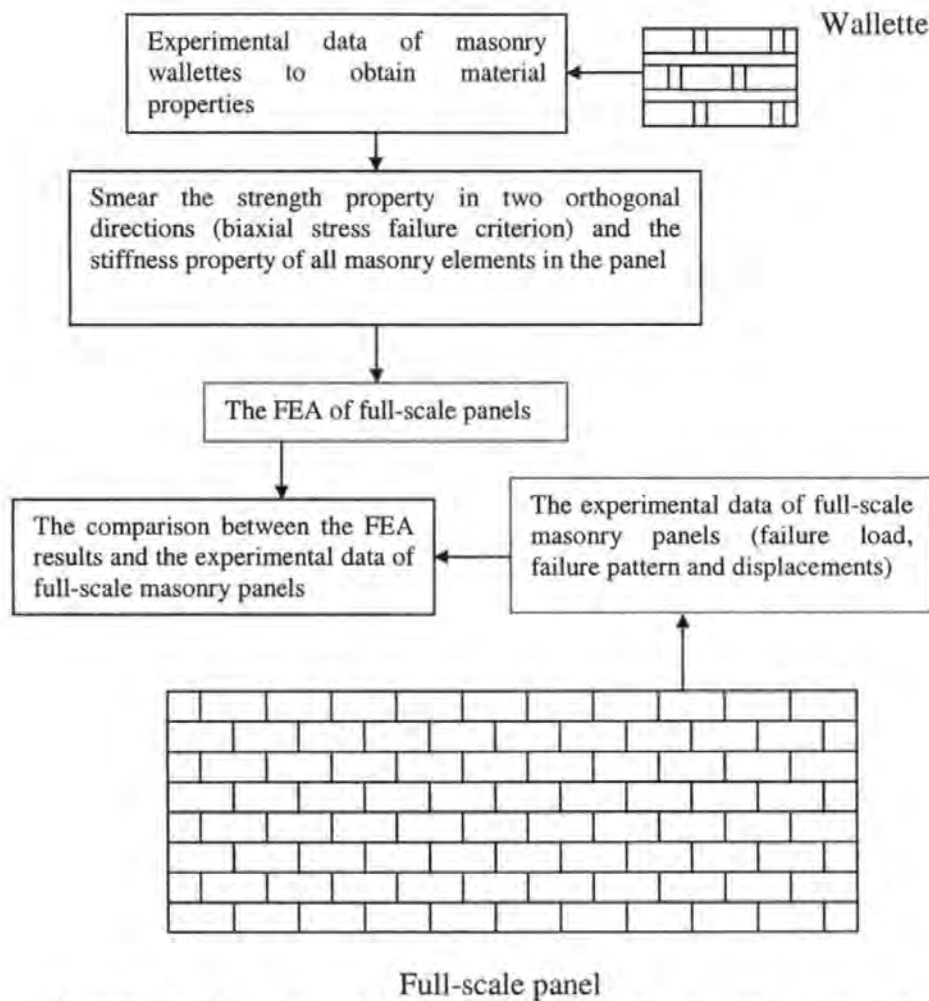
Wallette

Experimental data of masonry wallettes to obtain material properties

Smear the strength property in two orthogonal directions (biaxial stress failure criterion) and the stiffness property of all masonry elements in the panel

The FEA of full-scale panels

The comparison between the FEA results and the experimental data of full-scale masonry panels

The experimental data of full-scale masonry panels (failure load, failure pattern and displacements)

Full-scale panel